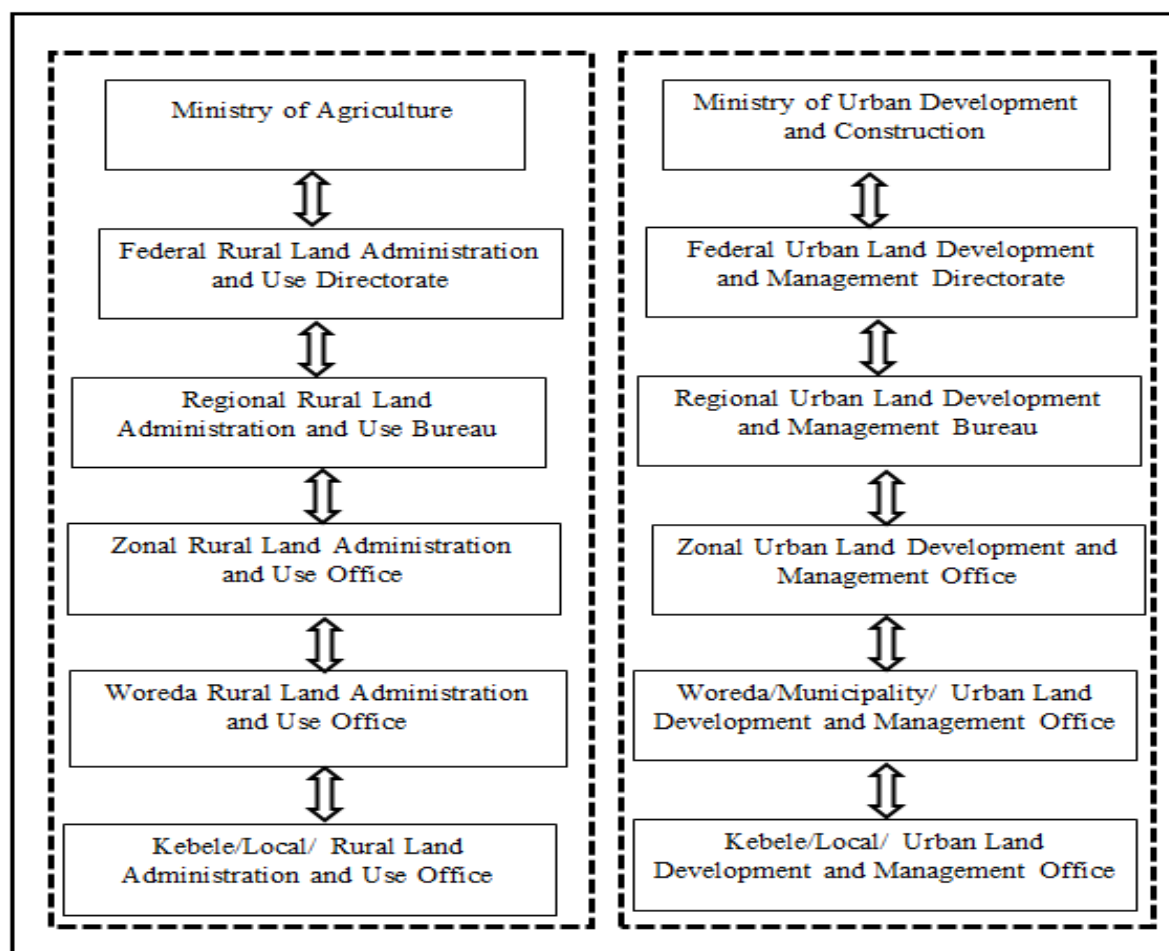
Ministry of Agriculture

Federal Rural Land Administration and Use Directorate

Regional Rural Land Administration and Use Bureau

Zonal Rural Land Administration and Use Office

Woreda Rural Land Administration and Use Office

Kebele/Local/ Rural Land Administration and Use Office

Ministry of Urban Development and Construction

Federal Urban Land Development and Management Directorate

Regional Urban Land Development and Management Bureau

Zonal Urban Land Development and Management Office

Woreda/Municipality/ Urban Land Development and Management Office

Kebele/Local/ Urban Land Development and Management Office